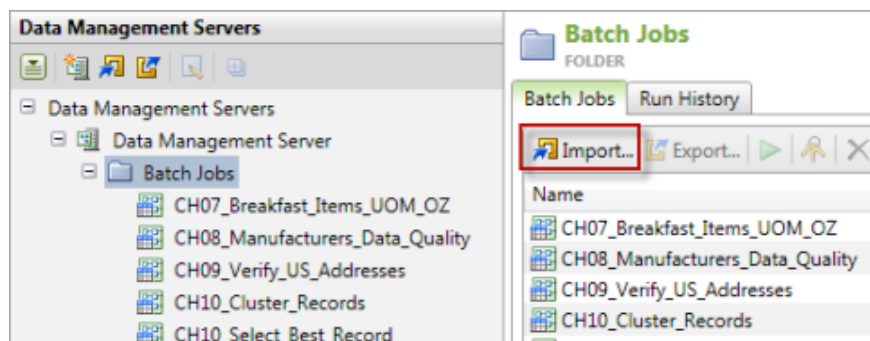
Data Management Servers

Data Management Servers
Data Management Server
Batch Jobs
CH07_Breakfast_Items_UOM_OZ
CH08_Manufacturers_Data_Quality
CH09_Verify_US_Addresses
CH10_Cluster_Records
CH10_Select_Best_Record

Batch Jobs
FOLDER

Batch Jobs | Run History

Import... Export...

Name
CH07_Breakfast_Items_UOM_OZ
CH08_Manufacturers_Data_Quality
CH09_Verify_US_Addresses
CH10_Cluster_Records